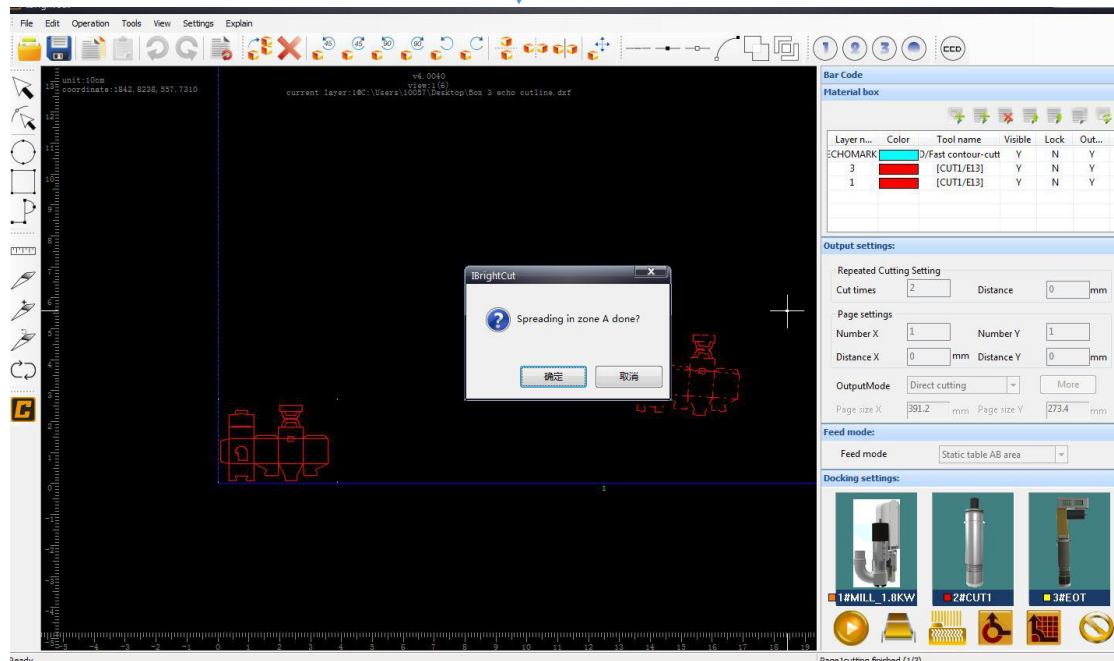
File Edit Operation Tools View Settings Explain

unit:10cm
coordinate:1842.8238,557.7310

v4.0040
view:1(6)
current layer:1@C:\Users\10057\Desktop\Box 3 echo cutline.dxf

IBrightCut
Spreading in zone A done?
确定 取消

Bar Code
Material box

| Layer n... | Color | Tool name | Visible | Lock | Out... |
|---|---|---|---|---|---|
| ECHOMARK | | D/Fast contour-cutt | Y | N | Y |
| 3 | | [CUT1/E13] | Y | N | Y |
| 1 | | [CUT1/E13] | Y | N | Y |

Output settings:
Repeated Cutting Setting
Cut times 2 Distance 0 mm
Page settings
Number X 1 Number Y 1
Distance X 0 mm Distance Y 0 mm
OutputMode Direct cutting More
Page size X 391.2 mm Page size Y 273.4 mm

Feed mode:
Feed mode Static table AB area

Docking settings:
1#MILL_1.8KW 2#CUT1 3#EOT

Ready
Page1cutting finished (1/2)